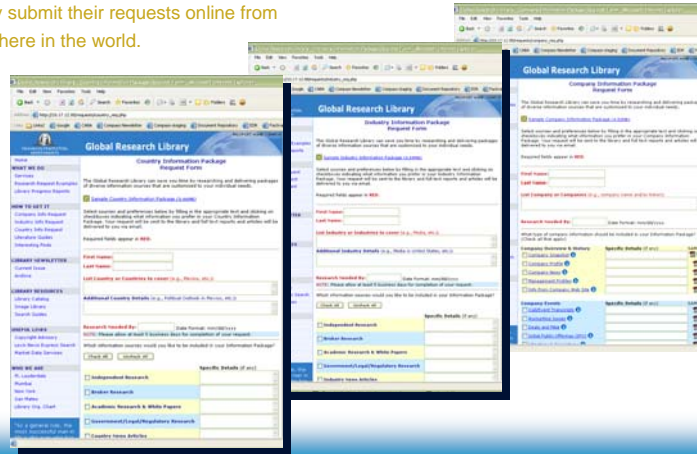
y submit their requests online from
here in the world.

Global Research Library

Country Information Package
Request Form

Home
WHAT WE DO
Services
Research Request Examples
Library Progress Reports
HOW TO GET IT
Company Info Request
Industry Info Request
Country Info Request
Literature Guides
Interesting Finds
LIBRARY NEWSLETTER
Current Issue
Archive
LIBRARY RESOURCES
Library Catalog
Image Library
Search Guides
USEFUL LINKS
Copyright Advisory
Lexis-Nexis Business Search
Market Data Services
WHO WE ARE
Ft. Lauderdale
Mumbai
New York
San Mateo
Library Org. Chart

Sample Country Information Package (1.3MB)

Required fields appear in RED.

First Name:
Last Name:
List Country or Countries to cover (e.g., Mexico, etc.):
Additional Country Details (e.g., Political Outlook in Mexico, etc.):
Research Needed By:
Date Format: mm/dd/yyyy
NOTE: Please allow at least 5 business days for completion of your request.
What information sources would you like to be included in your Information Package?
Check All
Uncheck All
Specific Details (if any)
Independent Research
Broker Research
Academic Research & White Papers
Government/Legal/Regulatory Research
Country News Articles

Global Research Library

Industry Information Package
Request Form

Sample Industry Information Package (1.5MB)

Required fields appear in RED.

First Name:
Last Name:
List Industry or Industries to cover (e.g., Media, etc.):
Additional Industry Details (e.g., Media in United States, etc.):
Research Needed By:
Date Format: mm/dd/yyyy
NOTE: Please allow at least 5 business days for completion of your request.
What information sources would you like to be included in your Information Package?
Check All
Uncheck All
Specific Details (if any)
Independent Research
Broker Research
Academic Research & White Papers
Government/Legal/Regulatory Research
Industry News Articles

Global Research Library

Company Information Package
Request Form

Sample Company Information Package (1.9MB)

Required fields appear in RED.

First Name:
Last Name:
List Company or Companies (e.g., company name and/or ticker):
Research Needed By:
Date Format: mm/dd/yyyy
What type of company information should be included in your Information Package? (Check all that apply)
Company Overview & History
Specific Details (if any)
Company Snapshot
Company Profile
Company News
Management Profiles
Info from Company Web Site
Company Events
Specific Details (if any)
Conference Transcripts
Transcripts
Deals and M&A
Initial Public Offerings (IPO)